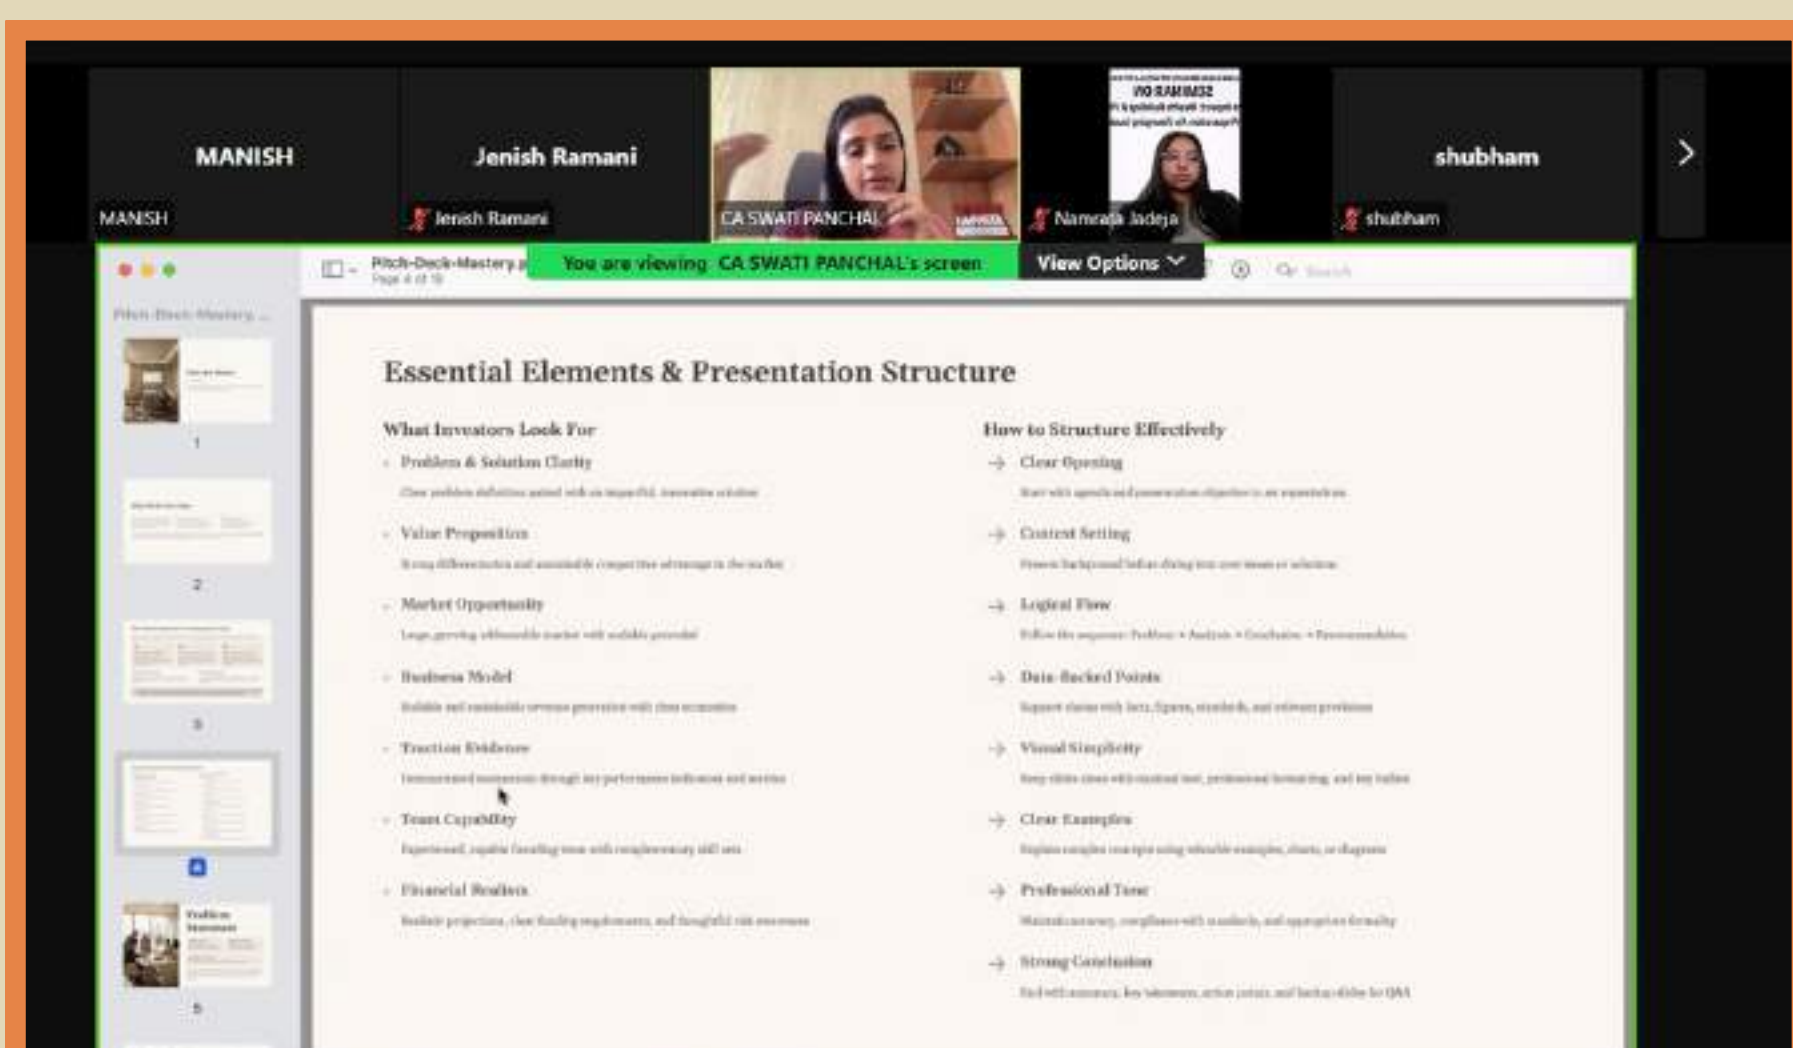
MANISH

MANISH

Jenish Ramani

Jenish Ramani

CA SWATI PANCHAL

Namrata Jadeja

shubham

shubham

Pitch-Deck-Mastery

Page 4 of 10

You are viewing CA SWATI PANCHAL's screen

View Options

Search

Pitch-Deck-Mastery...

1

2

3

4

5

Essential Elements & Presentation Structure

What Investors Look For

Problem & Solution Clarity

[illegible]

Value Proposition

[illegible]

Market Opportunity

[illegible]

Business Model

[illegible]

Traction Evidence

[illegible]

Team Capability

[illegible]

Financial Realism

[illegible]

How to Structure Effectively

Clear Opening

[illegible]

Context Setting

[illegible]

Logical Flow

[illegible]

Data-Backed Points

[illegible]

Visual Simplicity

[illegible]

Clear Examples

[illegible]

Professional Tone

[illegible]

Strong Conclusion

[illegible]